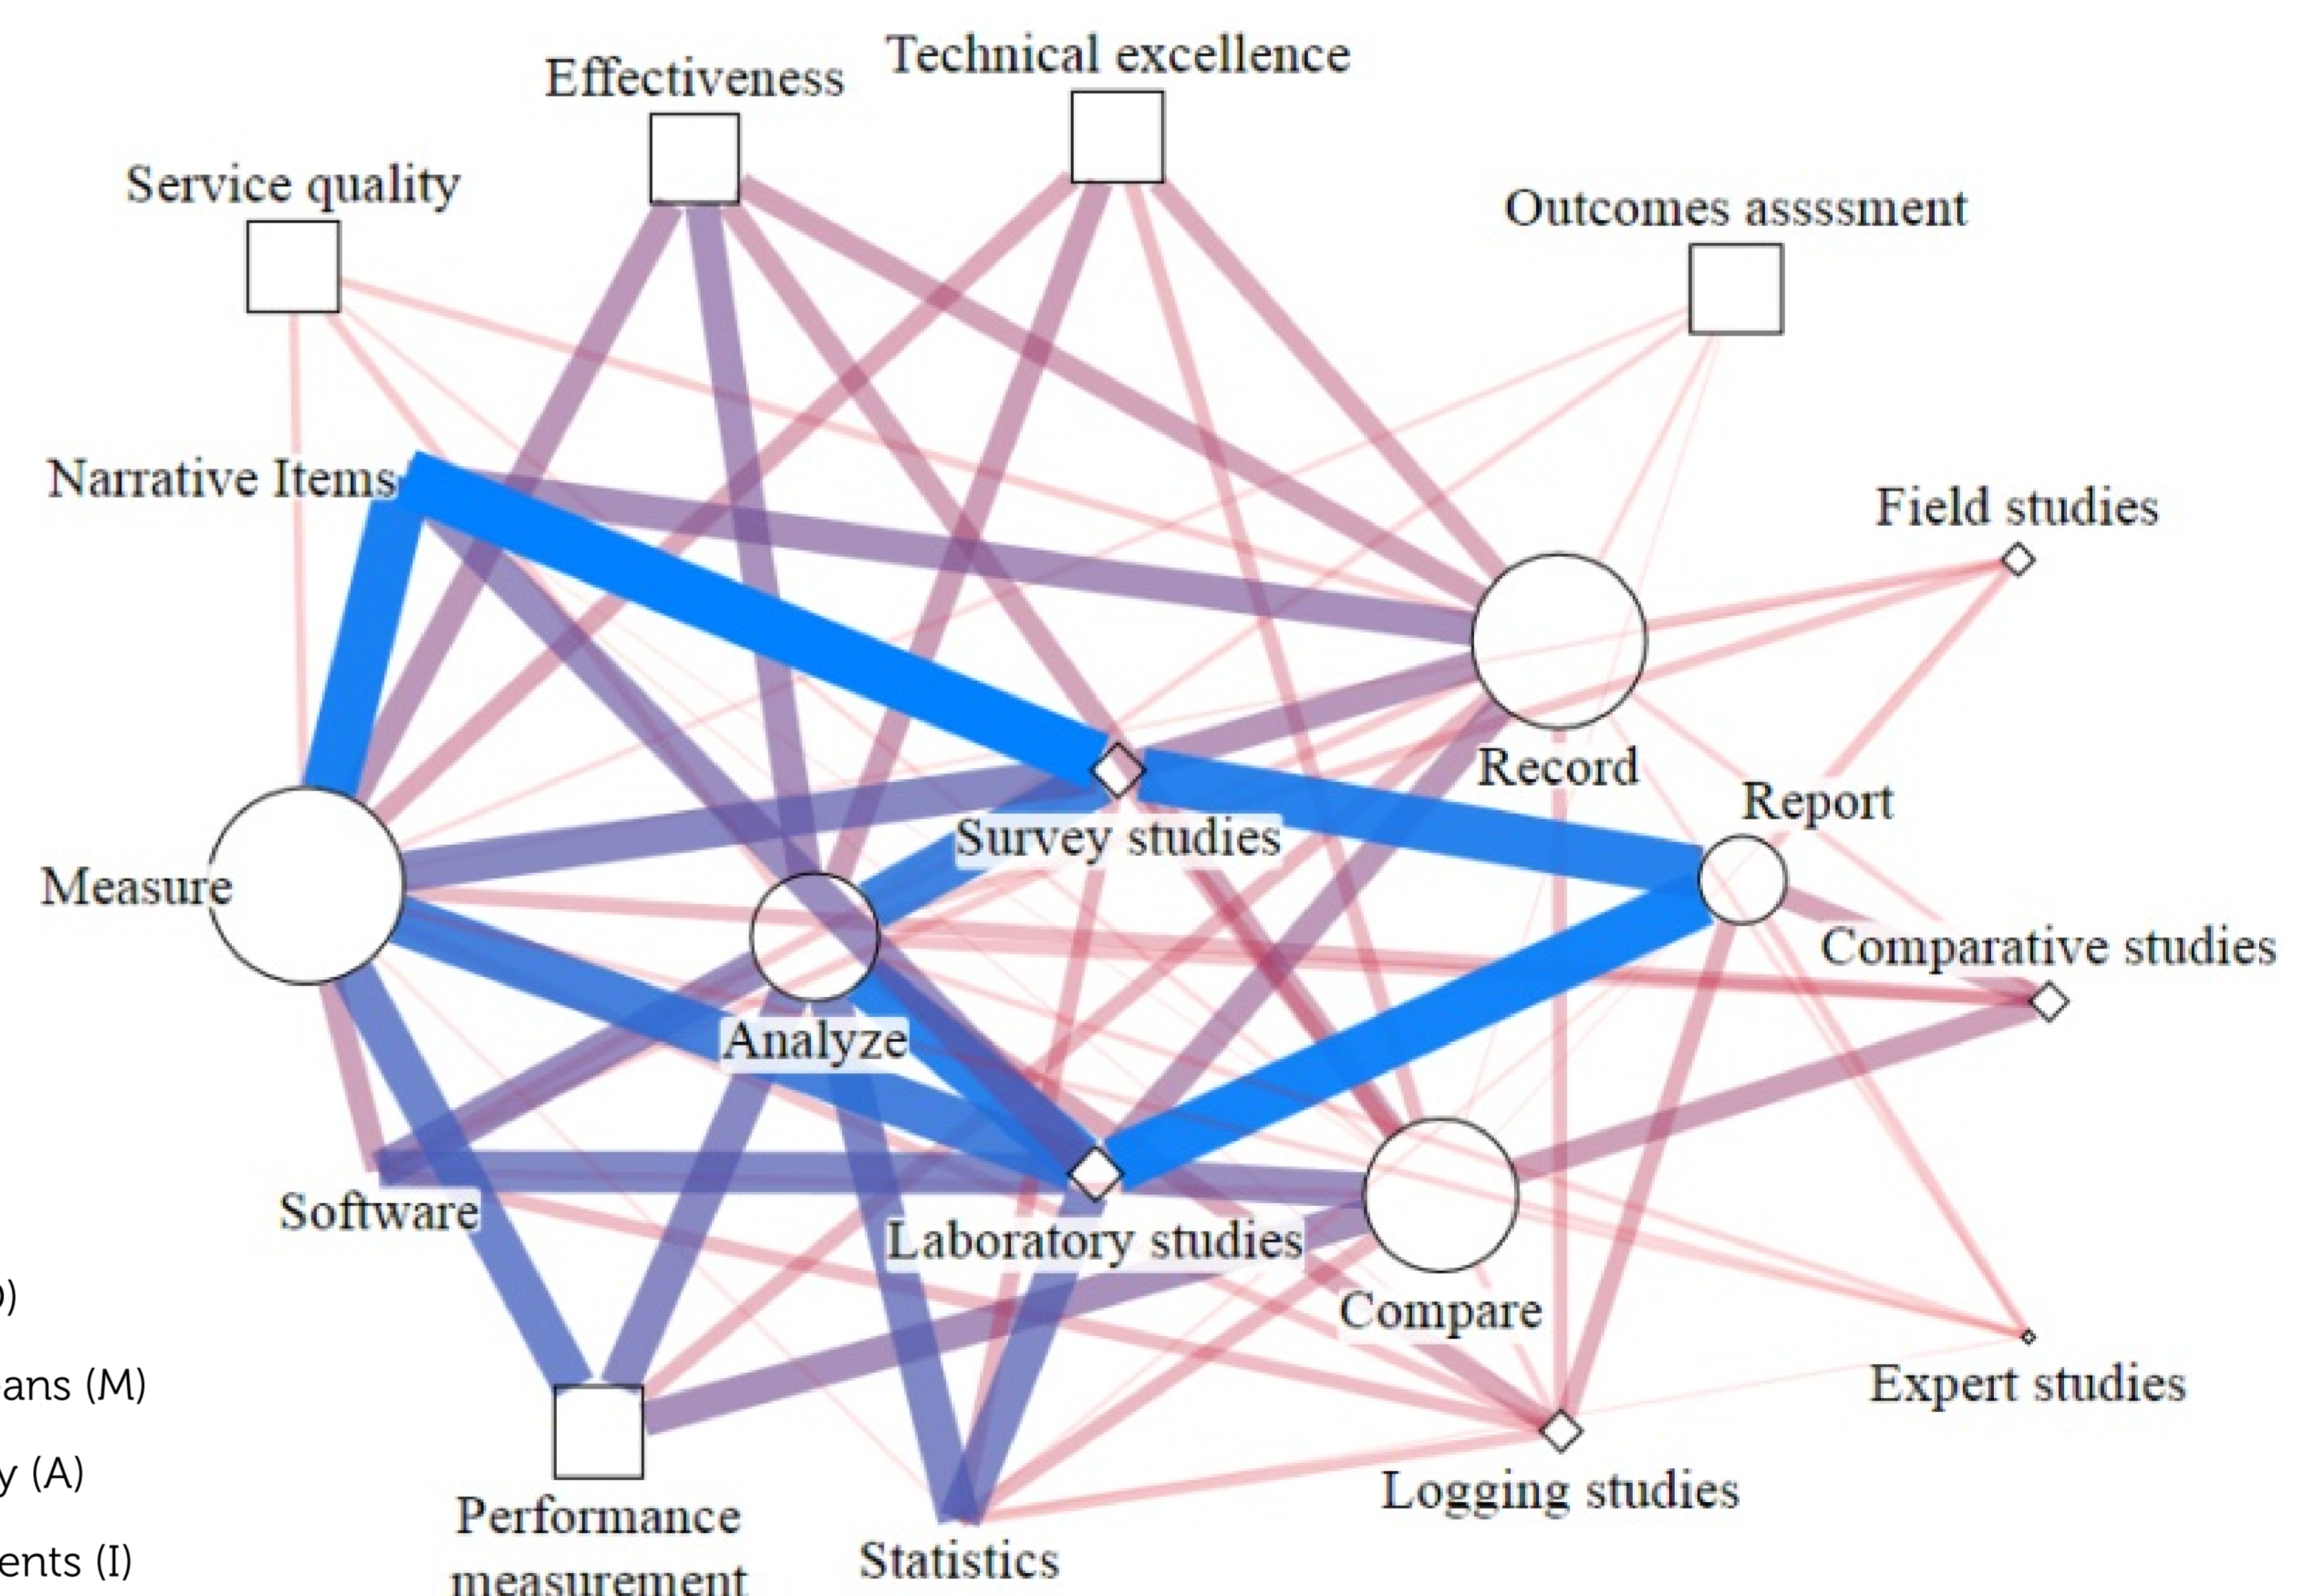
Effectiveness

Technical excellence

Service quality

Outcomes asssment

Narrative Items

Field studies

Record

Report

Survey studies

Measure

Comparative studies

Analyze

Software

Laboratory studies

Compare

Expert studies

Logging studies

Performance measurement

Statistics

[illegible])

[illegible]ans (M)

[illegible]y (A)

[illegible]ents (I)